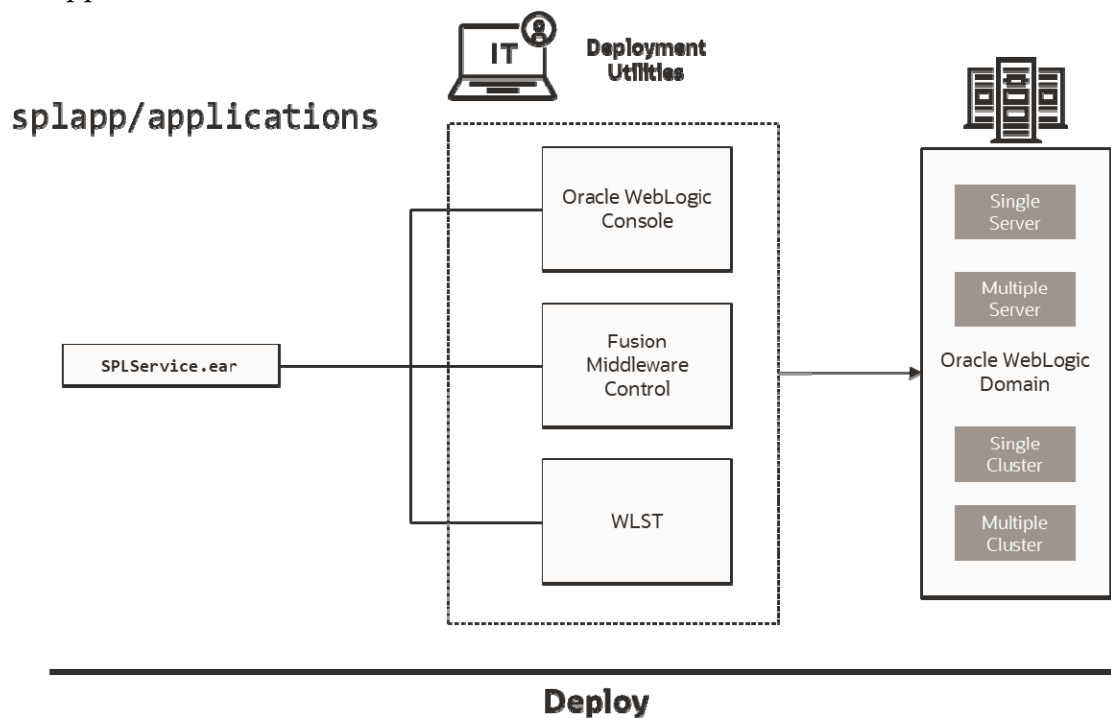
IT

Deployment Utilities

splapp/applications

Oracle WebLogic Console

Fusion Middleware Control

WLST

SPLService.ear

Single Server

Multiple Server

Oracle WebLogic Domain

Single Cluster

Multiple Cluster

Deploy